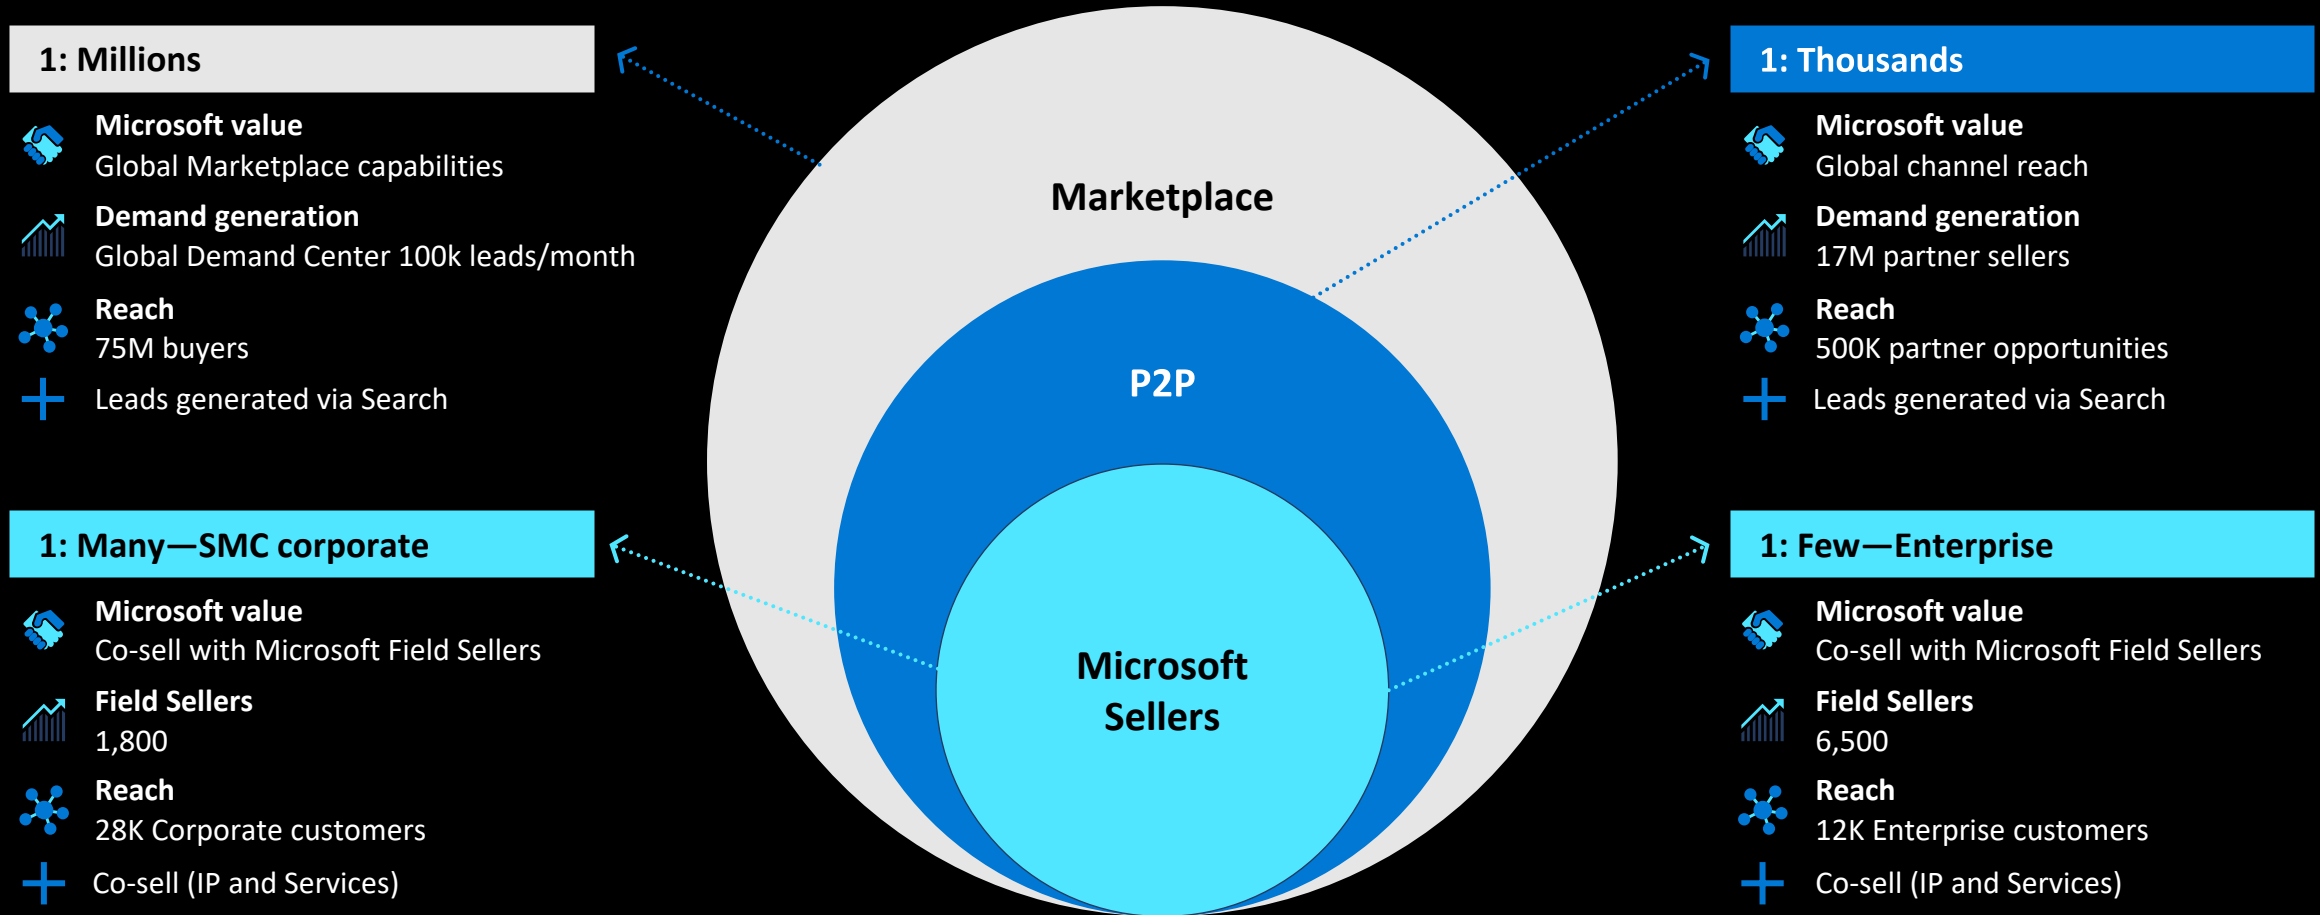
1: Millions

Microsoft value
Global Marketplace capabilities

Demand generation
Global Demand Center 100k leads/month

Reach
75M buyers

Leads generated via Search

1: Many—SMC corporate

Microsoft value
Co-sell with Microsoft Field Sellers

Field Sellers
1,800

Reach
28K Corporate customers

Co-sell (IP and Services)

Marketplace

P2P

Microsoft Sellers

1: Thousands

Microsoft value
Global channel reach

Demand generation
17M partner sellers

Reach
500K partner opportunities

Leads generated via Search

1: Few—Enterprise

Microsoft value
Co-sell with Microsoft Field Sellers

Field Sellers
6,500

Reach
12K Enterprise customers

Co-sell (IP and Services)